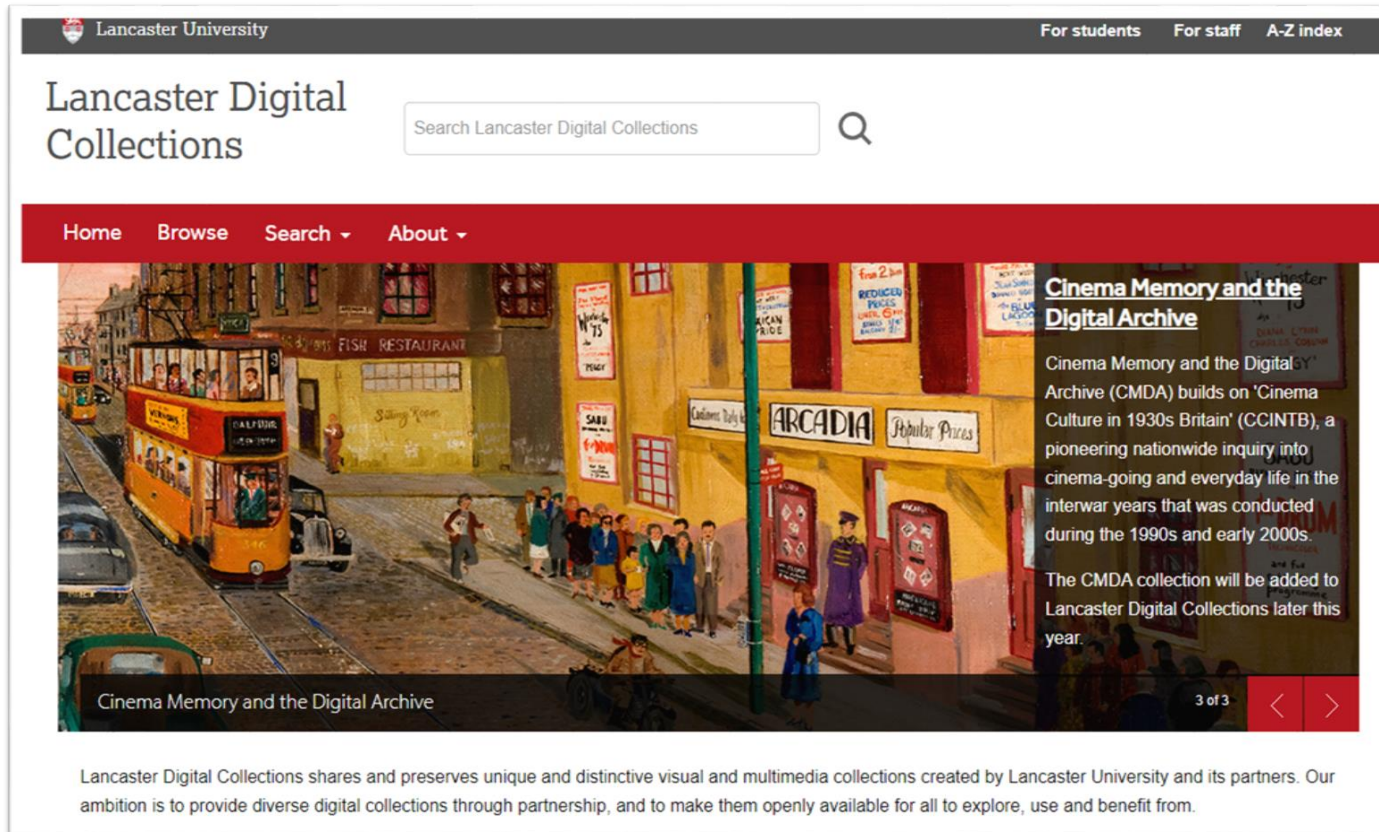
Lancaster University

For students For staff A-Z index

Lancaster Digital Collections

Search Lancaster Digital Collections

Home Browse Search About

FISH RESTAURANT

ARCADIA Popular Prices

Cinema Memory and the Digital Archive

Cinema Memory and the Digital Archive (CMDA) builds on 'Cinema Culture in 1930s Britain' (CCINTB), a pioneering nationwide inquiry into cinema-going and everyday life in the interwar years that was conducted during the 1990s and early 2000s.

The CMDA collection will be added to Lancaster Digital Collections later this year.

Cinema Memory and the Digital Archive

3 of 3

Lancaster Digital Collections shares and preserves unique and distinctive visual and multimedia collections created by Lancaster University and its partners. Our ambition is to provide diverse digital collections through partnership, and to make them openly available for all to explore, use and benefit from.